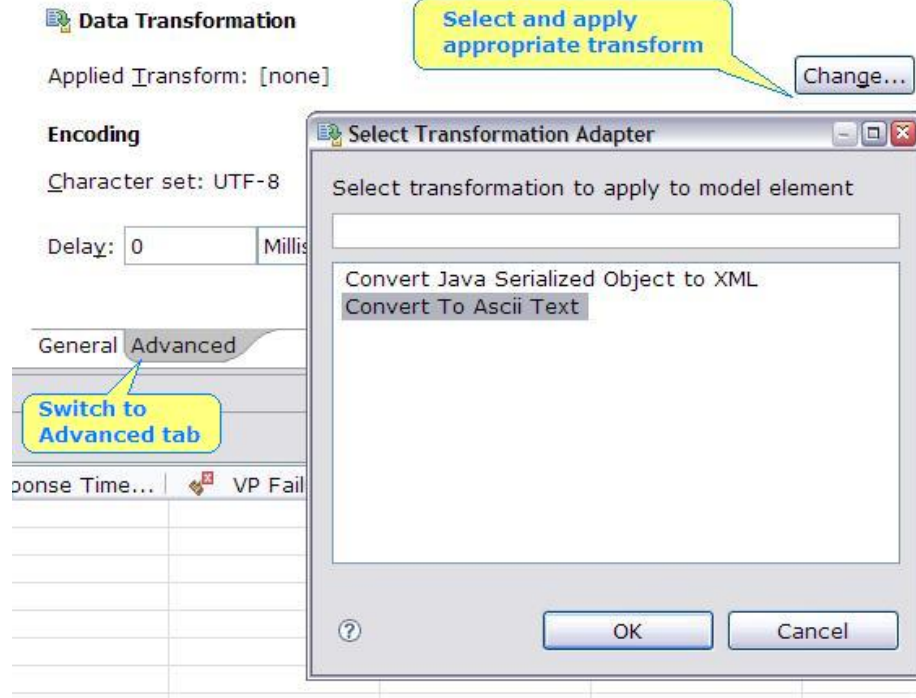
Data Transformation

Select and apply appropriate transform

Applied Transform: [none]

Change...

Encoding

Select Transformation Adapter

Character set: UTF-8

Select transformation to apply to model element

Delay: 0

Millis

Convert Java Serialized Object to XML
Convert To Ascii Text

General Advanced

Switch to Advanced tab

ponse Time... VP Fail

OK

Cancel